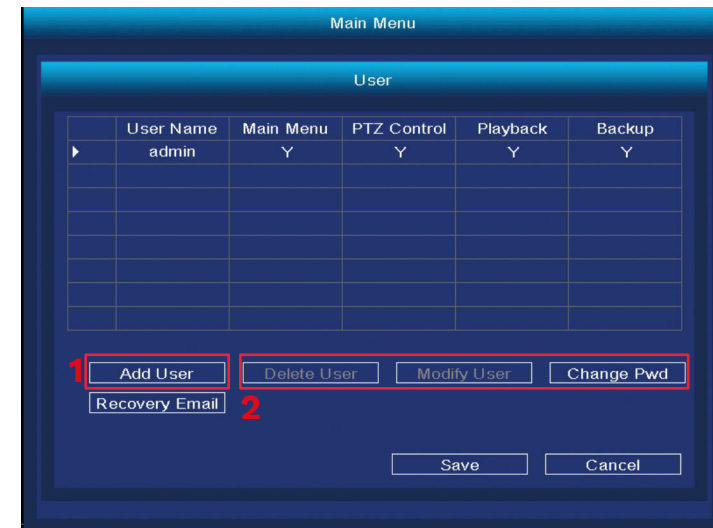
Main Menu

User

| | User Name | Main Menu | PTZ Control | Playback | Backup |
|---|---|---|---|---|---|
| ▶ | admin | Y | Y | Y | Y |
| | | | | | |
| | | | | | |
| | | | | | |
| | | | | | |
| | | | | | |
| | | | | | |
| | | | | | |

1 Add User

Delete User Modify User Change Pwd

Recovery Email 2

Save Cancel